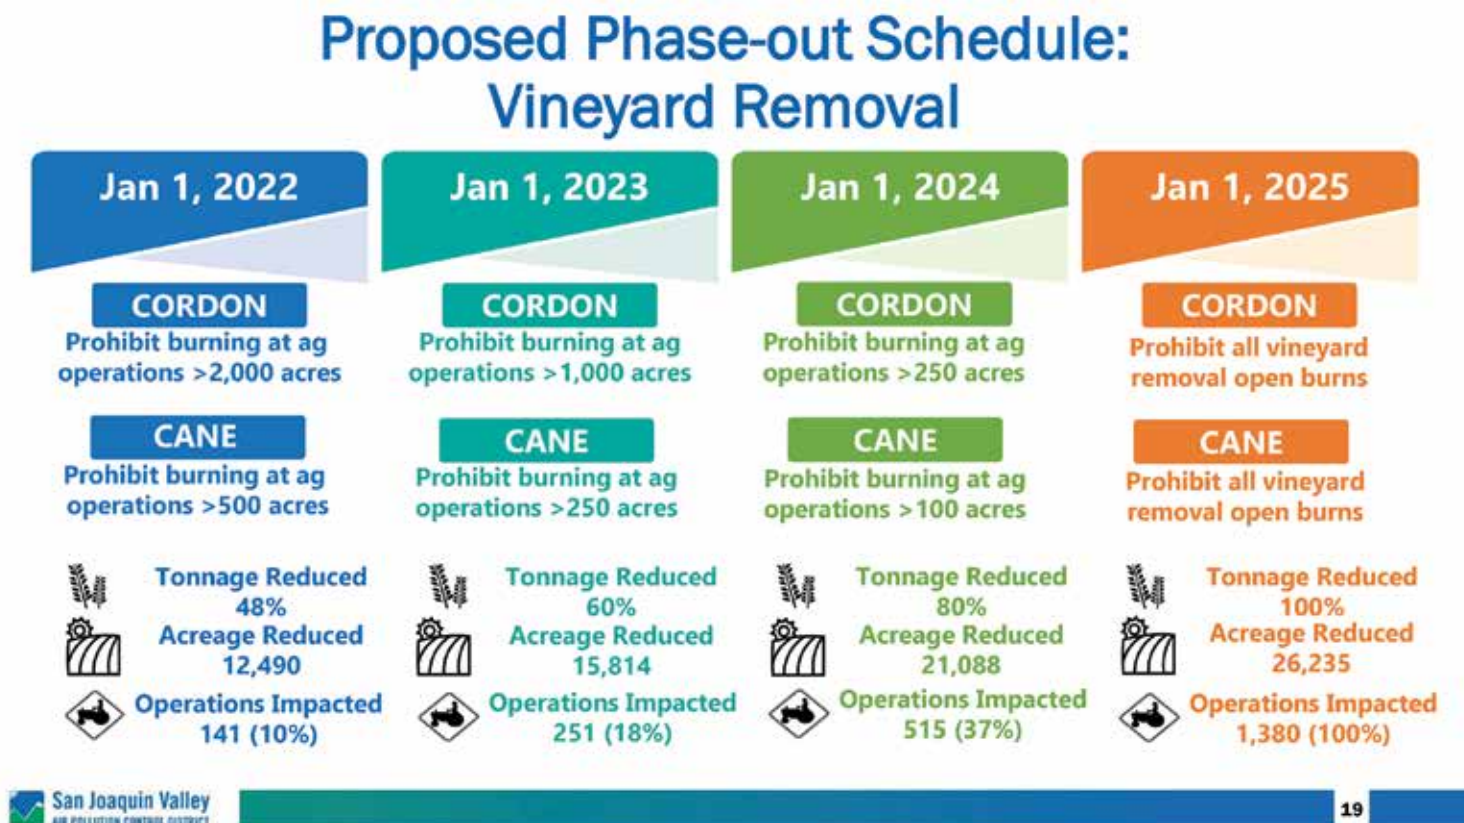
Proposed Phase-out Schedule:
Vineyard Removal

Jan 1, 2022

CORDON
Prohibit burning at ag operations >2,000 acres

CANE
Prohibit burning at ag operations >500 acres

Tonnage Reduced
48%
Acreage Reduced
12,490
Operations Impacted
141 (10%)

Jan 1, 2023

CORDON
Prohibit burning at ag operations >1,000 acres

CANE
Prohibit burning at ag operations >250 acres

Tonnage Reduced
60%
Acreage Reduced
15,814
Operations Impacted
251 (18%)

Jan 1, 2024

CORDON
Prohibit burning at ag operations >250 acres

CANE
Prohibit burning at ag operations >100 acres

Tonnage Reduced
80%
Acreage Reduced
21,088
Operations Impacted
515 (37%)

Jan 1, 2025

CORDON
Prohibit all vineyard removal open burns

CANE
Prohibit all vineyard removal open burns

Tonnage Reduced
100%
Acreage Reduced
26,235
Operations Impacted
1,380 (100%)

San Joaquin Valley
AIR POLLUTION CONTROL DISTRICT

19